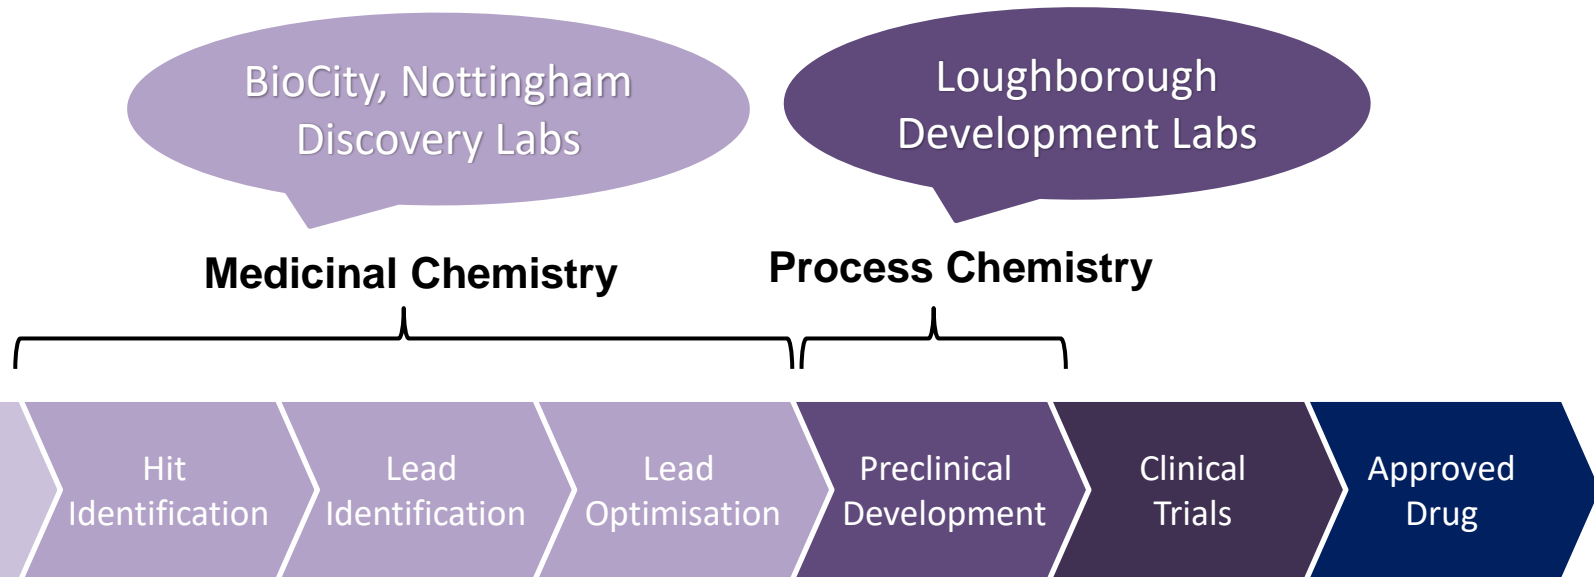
BioCity, Nottingham Discovery Labs

Loughborough Development Labs

Medicinal Chemistry

Process Chemistry

Hit Identification

Lead Identification

Lead Optimisation

Preclinical Development

Clinical Trials

Approved Drug